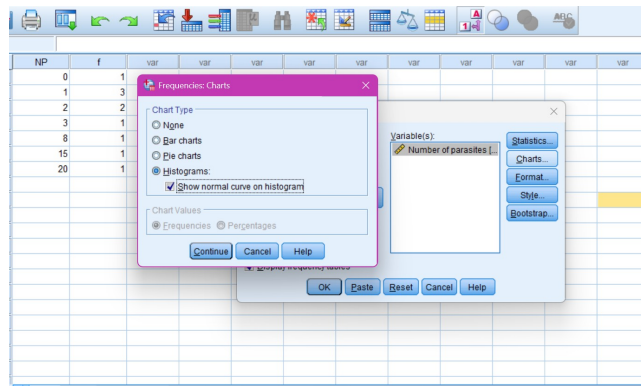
| NP | f | var | var | var | var | var | var | var | var | var | var |
|---|---|---|---|---|---|---|---|---|---|---|---|
| 0 | 1 | | | | | | | | | | |
| 1 | 3 | | | | | | | | | | |
| 2 | 2 | | | | | | | | | | |
| 3 | 1 | | | | | | | | | | |
| 8 | 1 | | | | | | | | | | |
| 15 | 1 | | | | | | | | | | |
| 20 | 1 | | | | | | | | | | |

Frequencies: Charts

Chart Type
None
Bar charts
Pie charts
Histograms:
Show normal curve on histogram

Chart Values
Frequencies
Percentages

Continue
Cancel
Help

Variable(s):
Number of parasites [...

Statistics...
Charts...
Format...
Style...
Bootstrap...

Display frequency tables

OK
Paste
Reset
Cancel
Help